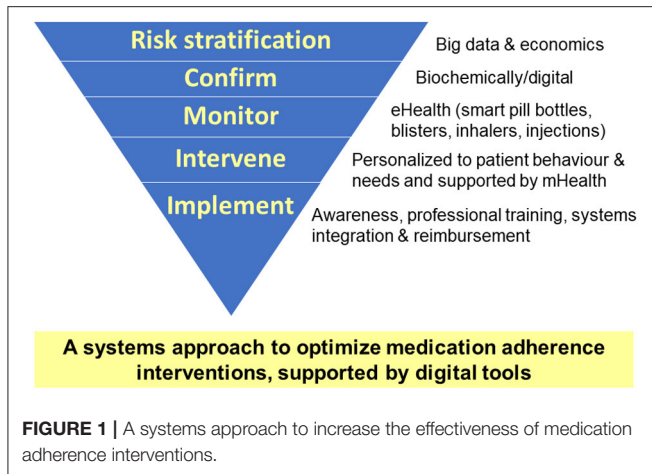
Risk stratification
Big data & economics

Confirm
Biochemically/digital

Monitor
eHealth (smart pill bottles, blisters, inhalers, injections)

Intervene
Personalized to patient behaviour & needs and supported by mHealth

Implement
Awareness, professional training, systems integration & reimbursement

A systems approach to optimize medication adherence interventions, supported by digital tools

FIGURE 1 | A systems approach to increase the effectiveness of medication adherence interventions.